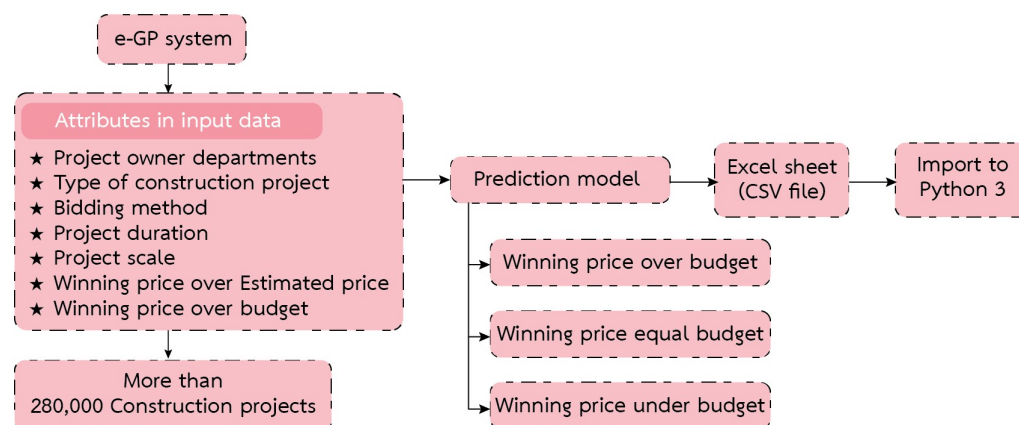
e-GP system

Attributes in input data

★ Project owner departments
★ Type of construction project
★ Bidding method
★ Project duration
★ Project scale
★ Winning price over Estimated price
★ Winning price over budget

More than
280,000 Construction projects

Prediction model

Excel sheet (CSV file)

Import to Python 3

Winning price over budget

Winning price equal budget

Winning price under budget